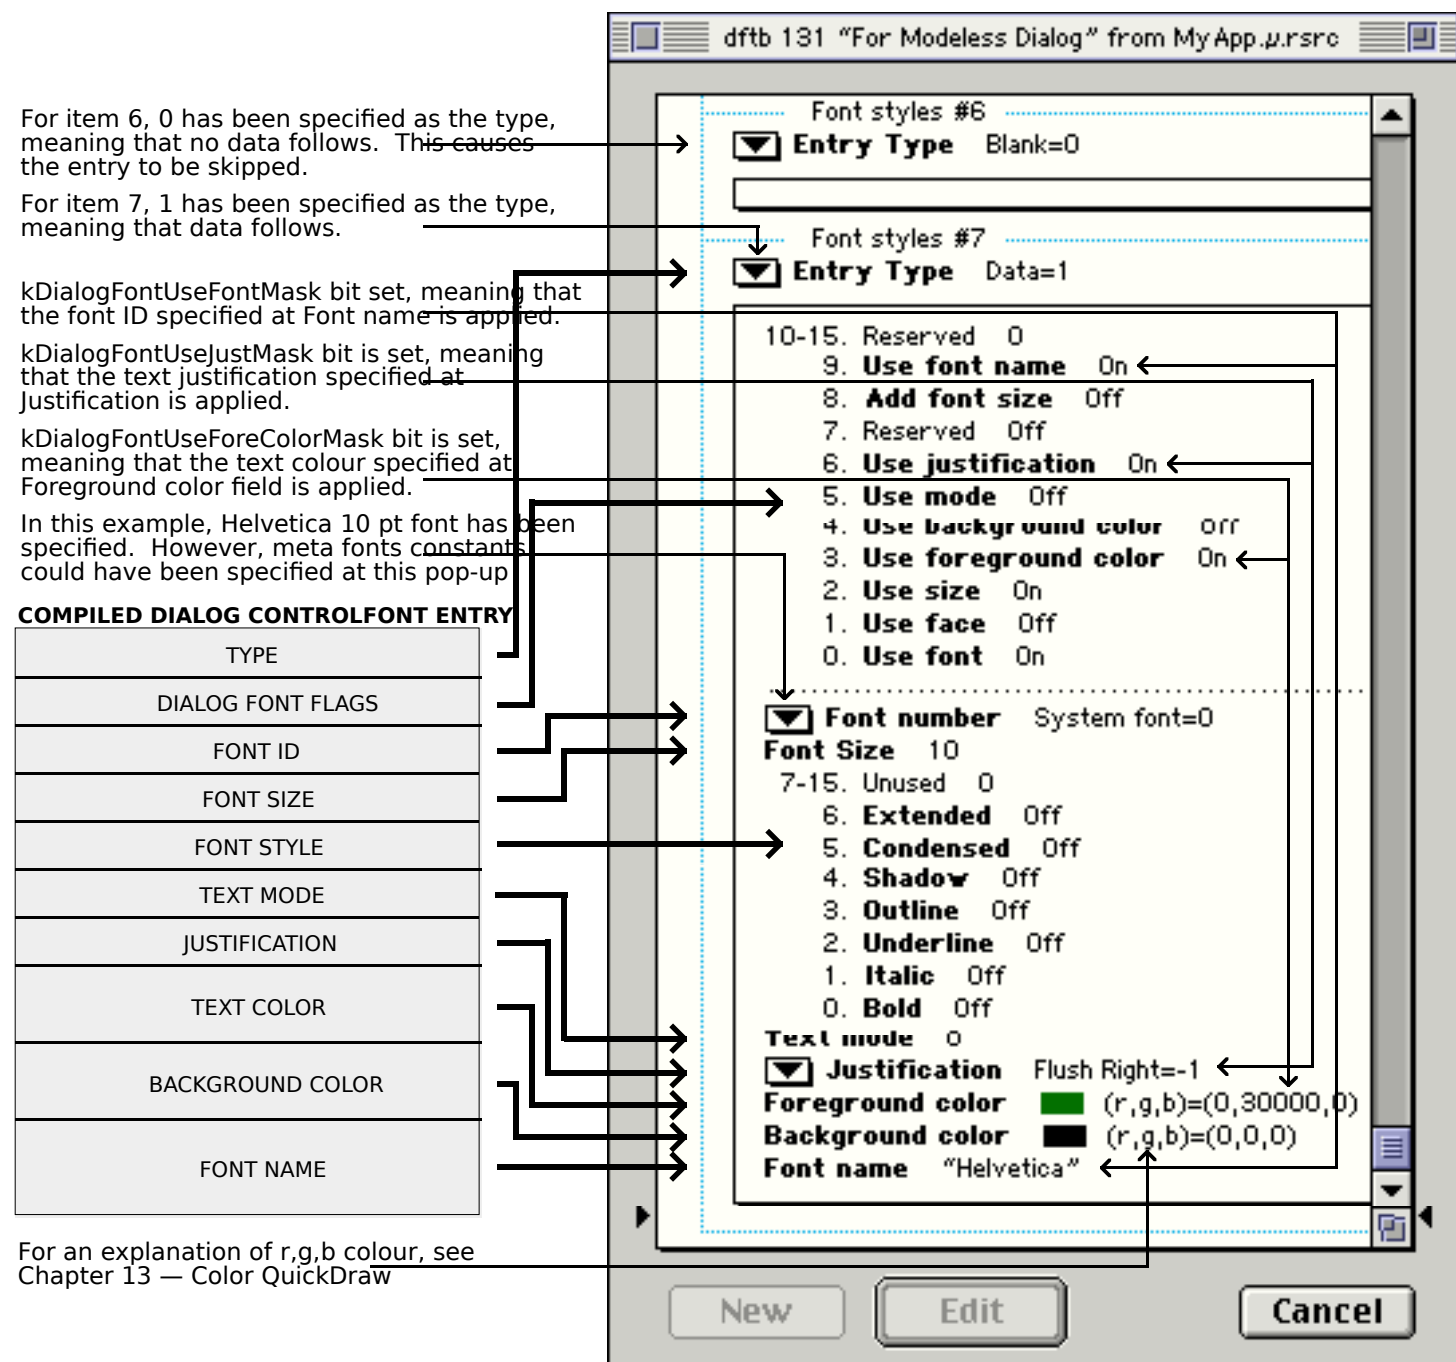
dftb 131 "For Modeless Dialog" from My App.µ.rsrc

For item 6, 0 has been specified as the type, meaning that no data follows. This causes the entry to be skipped.

For item 7, 1 has been specified as the type, meaning that data follows.

kDialogFontUseFontMask bit set, meaning that the font ID specified at Font name is applied.

kDialogFontUseJustMask bit is set, meaning that the text justification specified at Justification is applied.

kDialogFontUseForeColorMask bit is set, meaning that the text colour specified at Foreground color field is applied.

In this example, Helvetica 10 pt font has been specified. However, meta fonts constants could have been specified at this pop-up

COMPILED DIALOG CONTROLFONT ENTRY

| TYPE |
|---|
| DIALOG FONT FLAGS |
| FONT ID |
| FONT SIZE |
| FONT STYLE |
| TEXT MODE |
| JUSTIFICATION |
| TEXT COLOR |
| BACKGROUND COLOR |
| FONT NAME |

For an explanation of r,g,b colour, see Chapter 13 — Color QuickDraw

Font styles #6
Entry Type Blank=0

Font styles #7
Entry Type Data=1

10-15. Reserved 0
9. Use font name On
8. Add font size Off
7. Reserved Off
6. Use justification On
5. Use mode Off
4. Use background color Off
3. Use foreground color On
2. Use size On
1. Use face Off
0. Use font On

Font number System font=0
Font Size 10
7-15. Unused 0
6. Extended Off
5. Condensed Off
4. Shadow Off
3. Outline Off
2. Underline Off
1. Italic Off
0. Bold Off
Text mode 0
Justification Flush Right=-1
Foreground color (r,g,b)=(0,30000,0)
Background color (r,g,b)=(0,0,0)
Font name "Helvetica"

New Edit Cancel